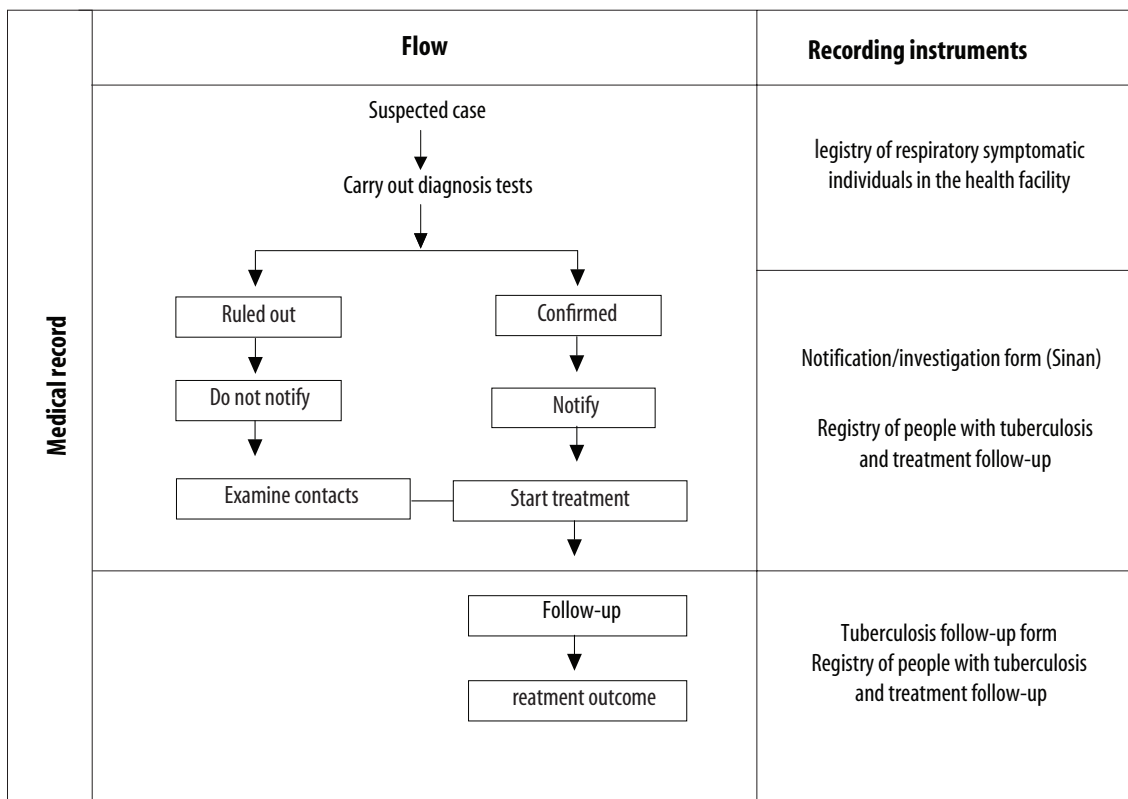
Medical record

| Flow | Recording instruments |
|---|---|
| Suspected case<br>Carry out diagnosis tests | legistry of respiratory symptomatic individuals in the health facility |
| Ruled out<br>Do not notify<br>Examine contacts<br>Confirmed<br>Notify<br>Start treatment | Notification/investigation form (Sinan)<br><br>Registry of people with tuberculosis and treatment follow-up |
| Follow-up<br>reatment outcome | Tuberculosis follow-up form<br>Registry of people with tuberculosis and treatment follow-up |